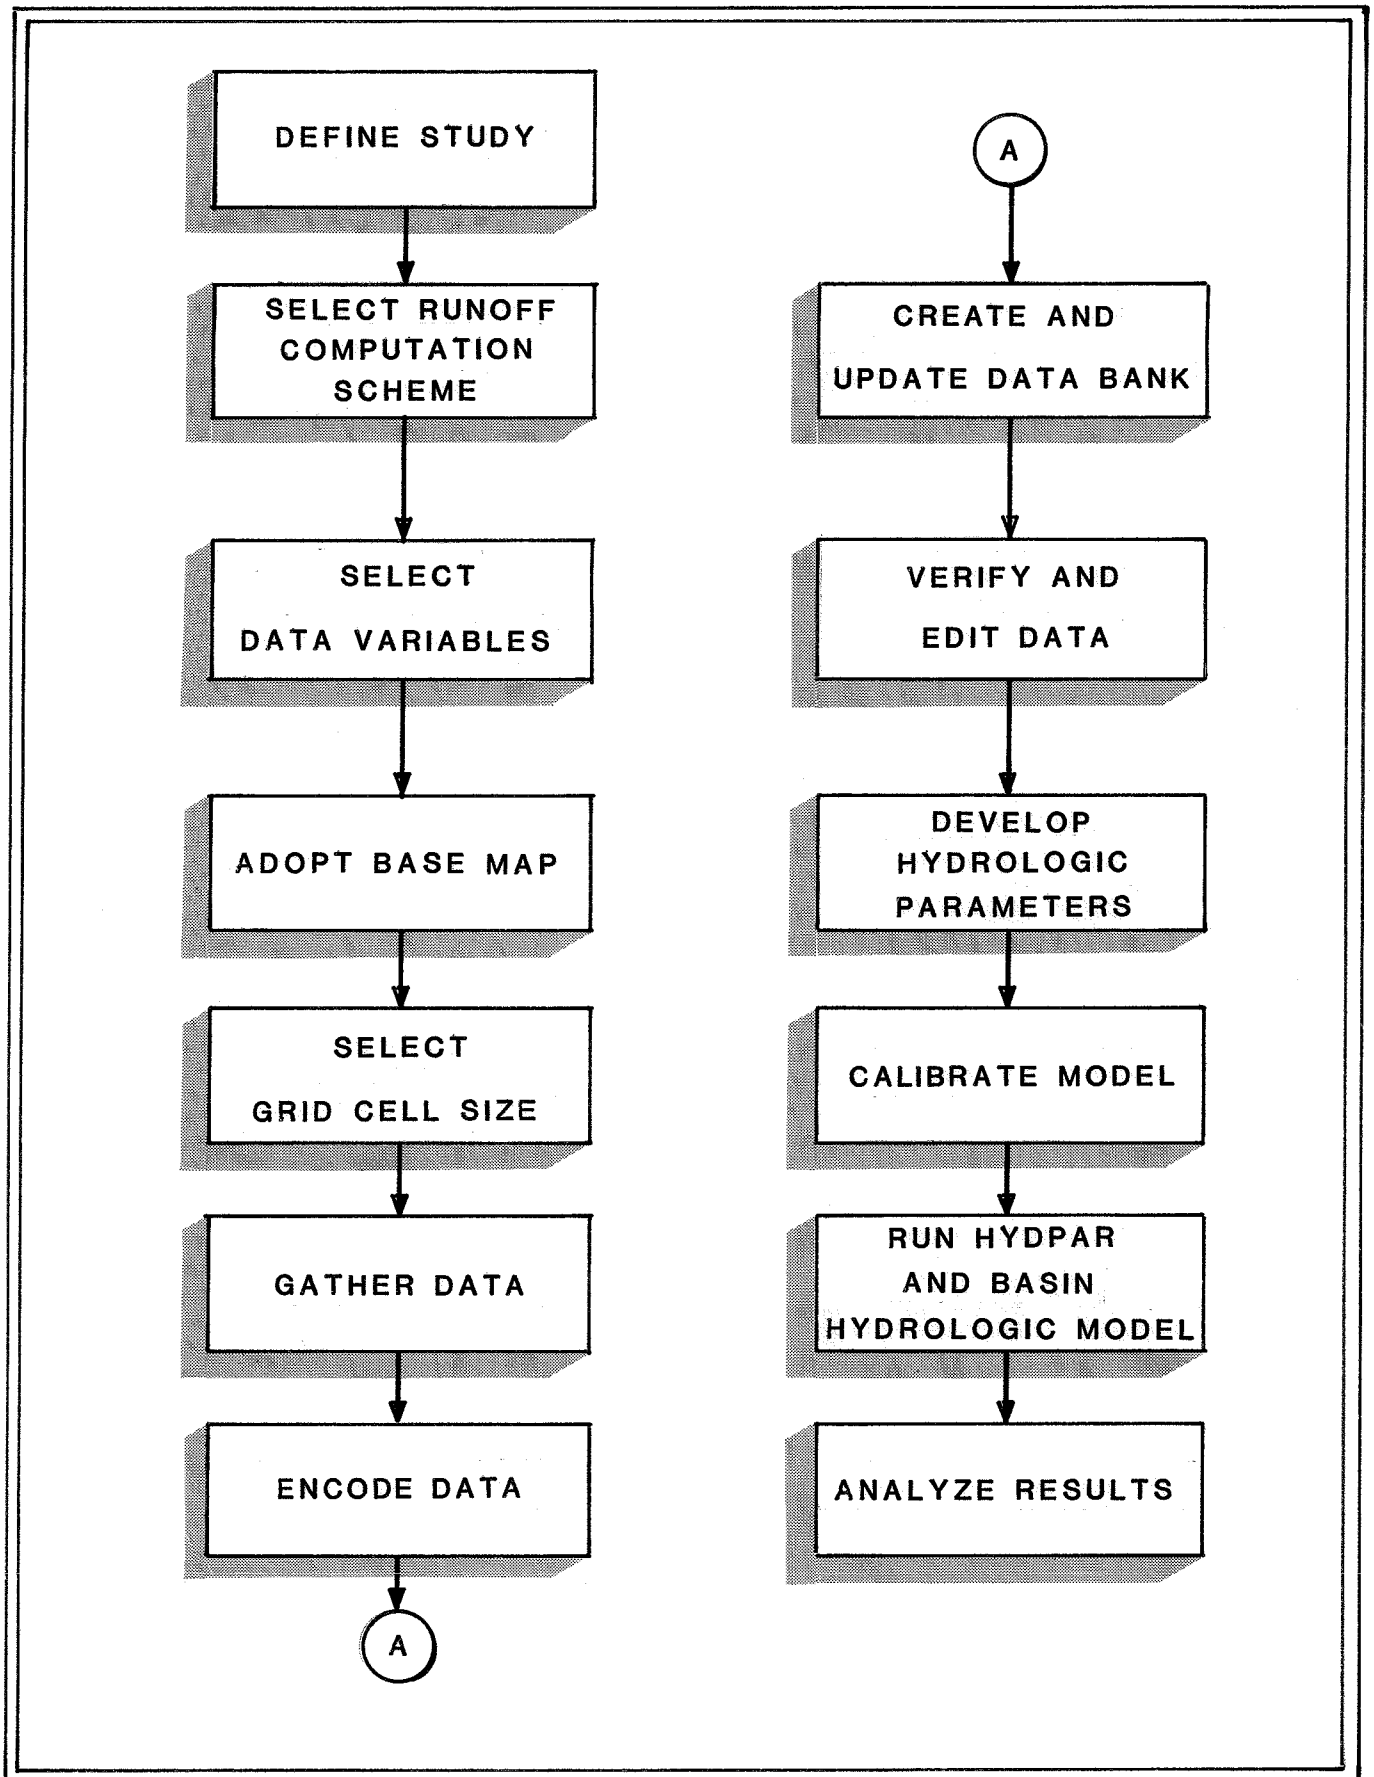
DEFINE STUDY

SELECT RUNOFF COMPUTATION SCHEME

SELECT DATA VARIABLES

ADOPT BASE MAP

SELECT GRID CELL SIZE

GATHER DATA

ENCODE DATA

A

A

CREATE AND UPDATE DATA BANK

VERIFY AND EDIT DATA

DEVELOP HYDROLOGIC PARAMETERS

CALIBRATE MODEL

RUN HYDPAR AND BASIN HYDROLOGIC MODEL

ANALYZE RESULTS